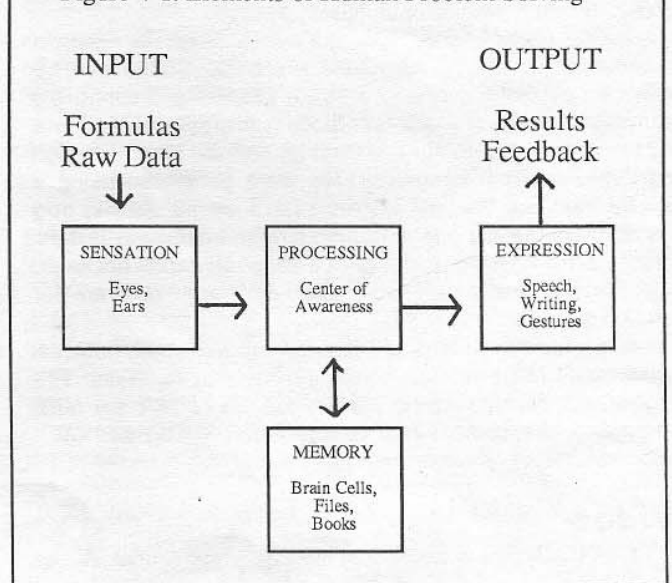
Figure 7-1. Elements of Human Problem Solving

INPUT

Formulas
Raw Data

OUTPUT

Results
Feedback

SENSATION

Eyes,
Ears

PROCESSING

Center of
Awareness

EXPRESSION

Speech,
Writing,
Gestures

MEMORY

Brain Cells,
Files,
Books